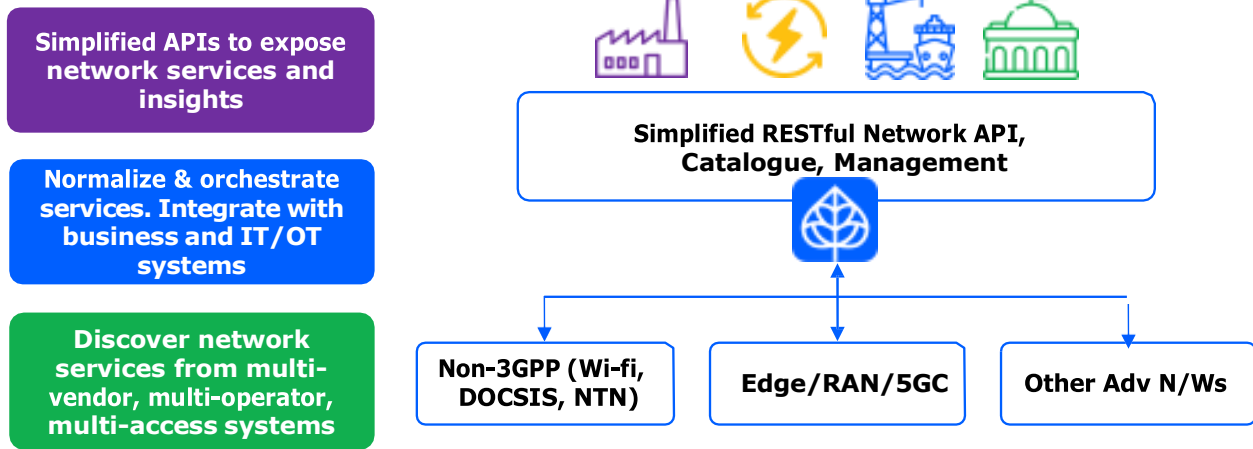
Simplified APIs to expose network services and insights

Normalize & orchestrate services. Integrate with business and IT/OT systems

Discover network services from multi-vendor, multi-operator, multi-access systems

Simplified RESTful Network API, Catalogue, Management

Non-3GPP (Wi-fi, DOCSIS, NTN)

Edge/RAN/5GC

Other Adv N/Ws